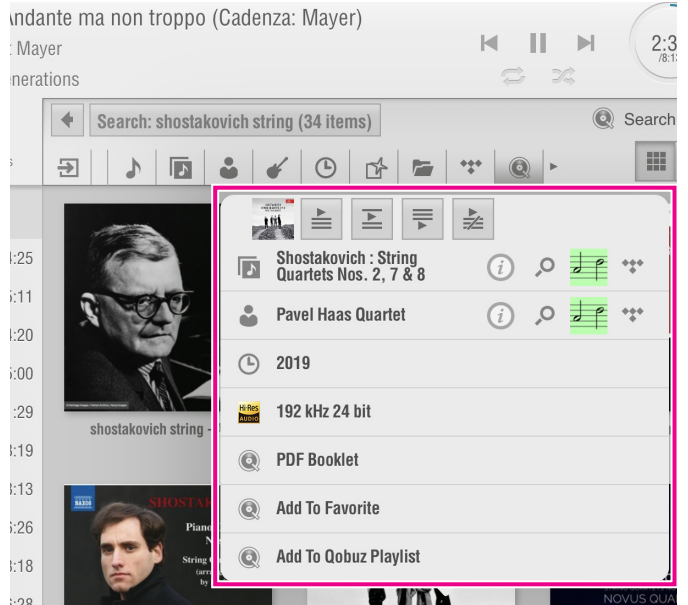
ndante ma non troppo (Cadenza: Mayer)
Mayer
nerations

2:3
/8:1

Search: shostakovich string (34 items)

Search

:25
:11
:20
:00
:29
:19
:13
:26
:18
:28

shostakovich string -

SHOSTAK
Piano
N
String
(arr
by

NOVUS QUA

Shostakovich : String Quartets Nos. 2, 7 & 8

Pavel Haas Quartet

2019

Hi-Res AUDIO

192 kHz 24 bit

PDF Booklet

Add To Favorite

Add To Qobuz Playlist